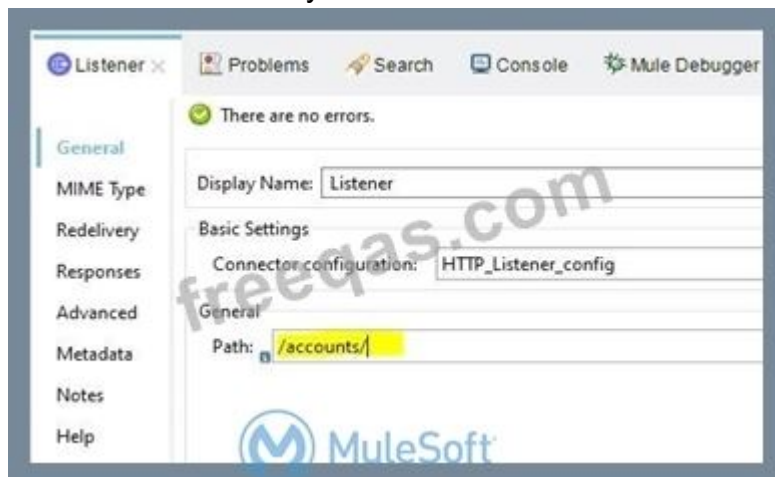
Listener ×
Problems
Search
Console
Mule Debugger

There are no errors.

General
MIME Type
Redelivery
Responses
Advanced
Metadata
Notes
Help

Display Name: Listener

Basic Settings

Connector configuration: HTTP_Listener_config

General

Path: /accounts/

freeqas.com

MuleSoft